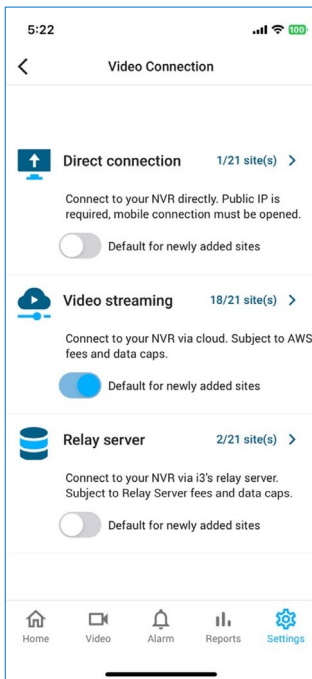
5:22

100

<

Video Connection

Direct connection 1/21 site(s) >

Connect to your NVR directly. Public IP is required, mobile connection must be opened.

Default for newly added sites

Video streaming 18/21 site(s) >

Connect to your NVR via cloud. Subject to AWS fees and data caps.

Default for newly added sites

Relay server 2/21 site(s) >

Connect to your NVR via i3's relay server. Subject to Relay Server fees and data caps.

Default for newly added sites

Home Video Alarm Reports Settings